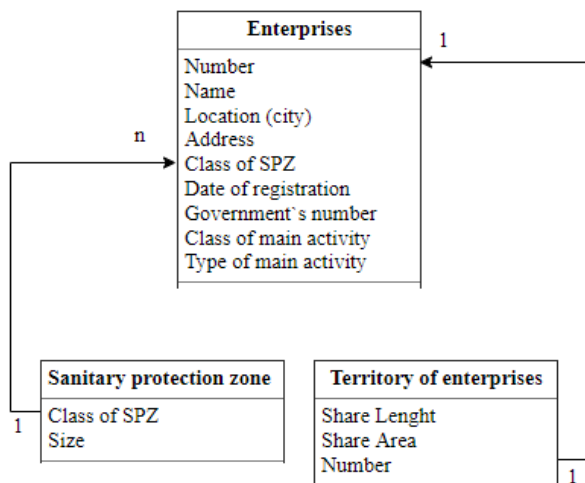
Enterprises
Number
Name
Location (city)
Address
Class of SPZ
Date of registration
Government`s number
Class of main activity
Type of main activity

1

n

Sanitary protection zone
Class of SPZ
Size

1

Territory of enterprises
Share Lenght
Share Area
Number

1